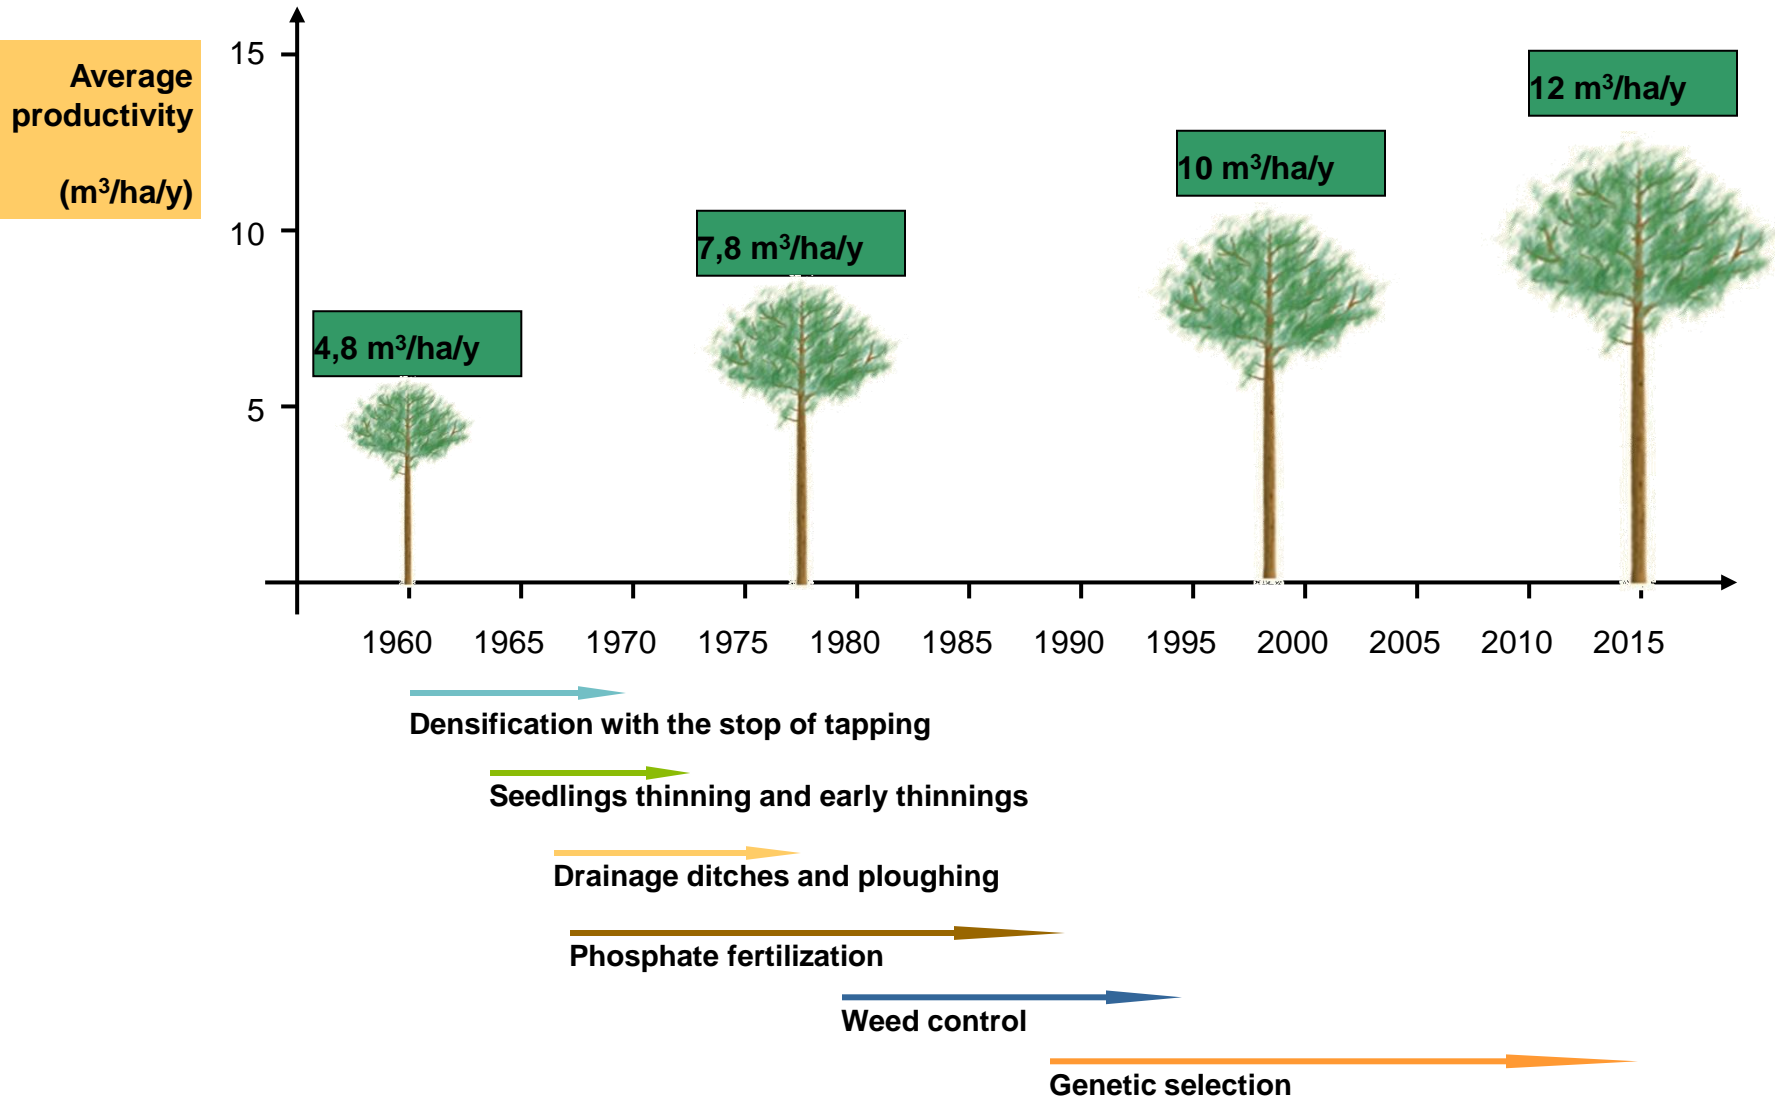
Average productivity

$(m^3/ha/y)$

15

10

5

$4,8\ m^3/ha/y$

$7,8\ m^3/ha/y$

$10\ m^3/ha/y$

$12\ m^3/ha/y$

1960 1965 1970 1975 1980 1985 1990 1995 2000 2005 2010 2015

Densification with the stop of tapping

Seedlings thinning and early thinnings

Drainage ditches and ploughing

Phosphate fertilization

Weed control

Genetic selection